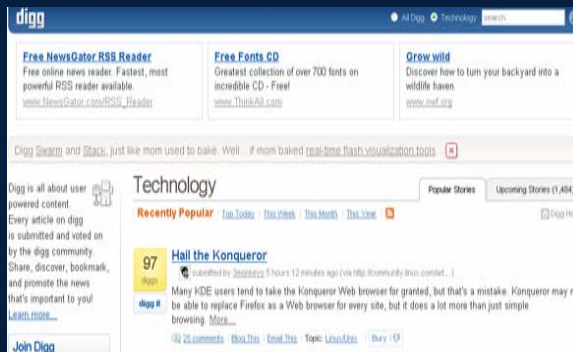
digg

All Digg Technology search

Free NewsGator RSS Reader
Free online news reader. Fastest, most powerful RSS reader available.
www.NewsGator.com/RSS_Reader

Free Fonts CD
Greatest collection of over 700 fonts on incredible CD - Free!
www.ThinkAll.com

Grow wild
Discover how to turn your backyard into a wildlife haven.
www.nwf.org

Digg Swarm and Stack, just like mom used to bake. Well... if mom baked real-time flash visualization tools

Digg is all about user powered content. Every article on digg is submitted and voted on by the digg community. Share, discover, bookmark, and promote the news that's important to you! Learn more...

Join Digg

Technology

Popular Stories | Upcoming Stories (1,484

Recently Popular | Top Today | This Week | This Month | This Year

Digg H

97 diggs
digg it

Hail the Konqueror
submitted by 3monkeys 5 hours 12 minutes ago (via http://community.linux.com/art...)
Many KDE users tend to take the Konqueror Web browser for granted, but that's a mistake. Konqueror may r be able to replace Firefox as a Web browser for every site, but it does a lot more than just simple browsing. More...
25 comments | Blog This | Email This | Topic: Linux/Unix | Bury